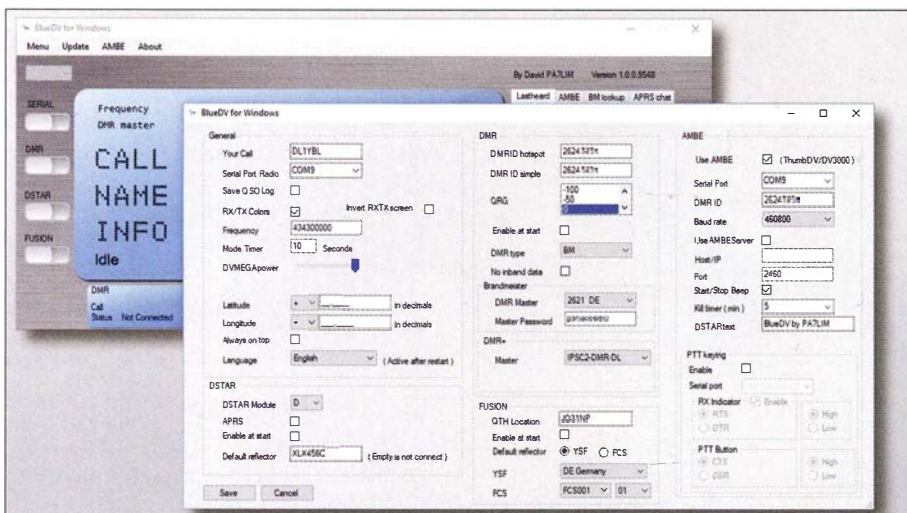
BlueDV for Windows

Menu Update AMBE About

By David PA7LIM Version 1.0.0.9548

Lastheard AMBE BM lookup APRS chat

SERIAL

DMR

DSTAR

FUSION

Frequency
DMR master

CALL
NAME
INFO
Idle

DMR
Call
Status Not Connected

BlueDV for Windows

General

Your Call DL1YBL
Serial Port Radio COM9
Save Q SO Log
RX/TX Colors ☑ Invert RXTX screen
Frequency 434300000
Mode Timer 10 Seconds
DVMEGA power

Latitude in decimals
Longitude in decimals
Always on top
Language English (Active after restart)

DSTAR

DSTAR Module D
APRS
Enable at start
Default reflector XLX456C (Empty is not connect)

Save Cancel

DMR

DMRID hotspot 2624185
DMR ID simple 2624185
QRG -100 -50 0
Enable at start
DMR type BM
No inband data

Brandmeister
DMR Master 2621 DE
Master Password

DMR+
Master IPSC2-DMR-DL

FUSION
QTH Location JO31NP
Enable at start
Default reflector ◉ YSF ○ FCS
YSF DE Germany
FCS FCS001 01

AMBE

Use AMBE ☑ (ThumbDV/DV3000)
Serial Port COM9
DMR ID 2624185
Baud rate 460800
Use AMBEServer
Host/IP
Port 2460
Start/Stop Beep ☑
Kill timer (min) 5
DSTARtext BlueDV by PA7LIM

PTT keying
Enable
Serial port
RX Indicator Enable
RTS High
DTR Low
PTT Button
CTS High
DSR Low